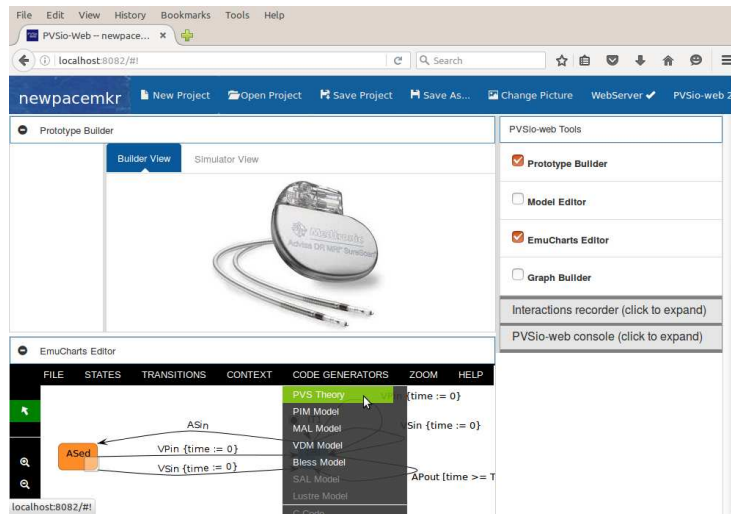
File Edit View History Bookmarks Tools Help

PVSio-Web -- newpace... ×

localhost:8082/#!

Search

newpacemkr New Project Open Project Save Project Save As... Change Picture WebServer ✔ PVSio-web 2

Prototype Builder

Builder View Simulator View

Medtronic
Advisa DR MRI SureScan

PVSio-web Tools

Prototype Builder

Model Editor

EmuCharts Editor

Graph Builder

Interactions recorder (click to expand)

PVSio-web console (click to expand)

EmuCharts Editor

FILE STATES TRANSITIONS CONTEXT CODE GENERATORS ZOOM HELP

PVS Theory
PIM Model
MAL Model
VDM Model
Bless Model
SAL Model
Lustre Model
C Code

ASin

VPin {time := 0}

VSin {time := 0}

ASed

VPin {time := 0}

VSin {time := 0}

APout [time >= T

localhost:8082/#!